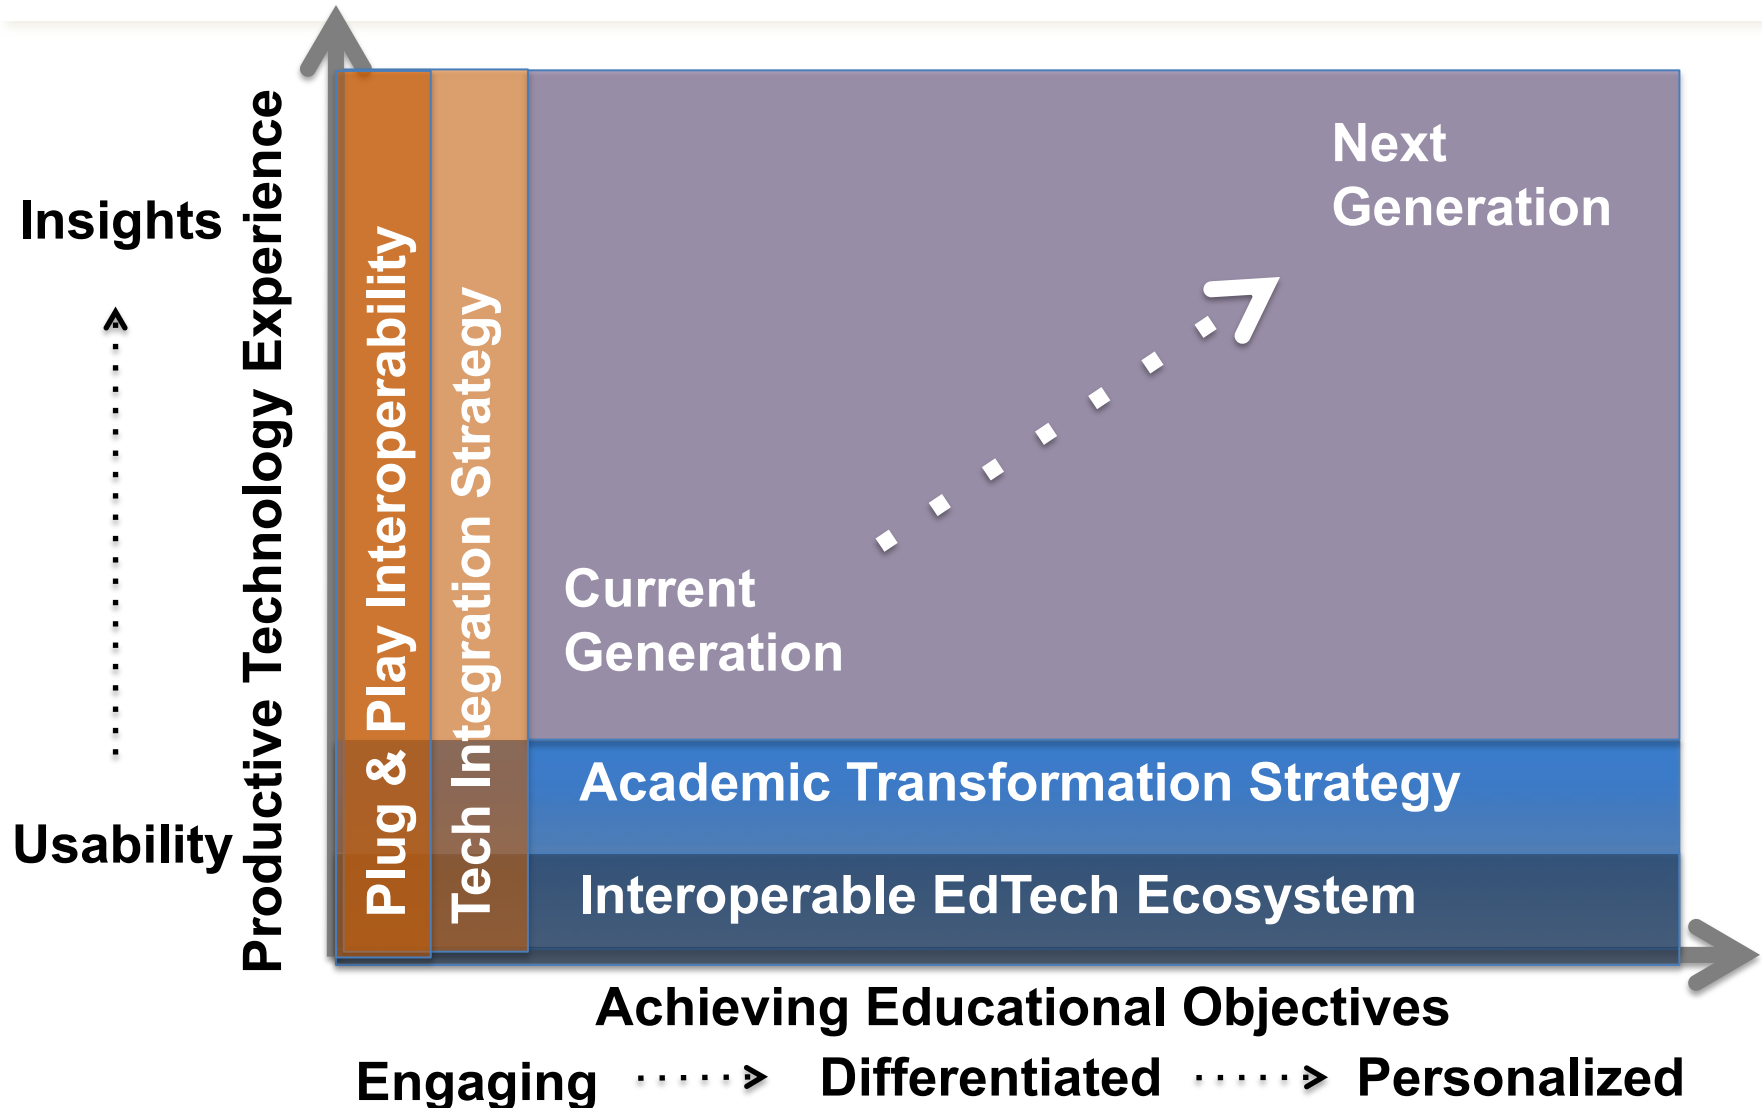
Insights

Usability

Productive Technology Experience

Plug & Play Interoperability

Tech Integration Strategy

Next Generation

Current Generation

Academic Transformation Strategy

Interoperable EdTech Ecosystem

Achieving Educational Objectives

Engaging Differentiated Personalized